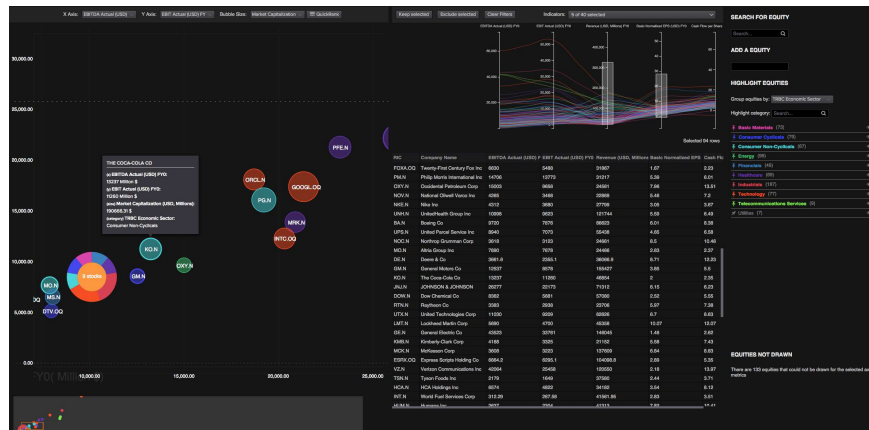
X Axis: EBITDA Actual (USD) Y Axis: EBIT Actual (USD) FY0 Bubble Size: Market Capitalization Quickfilters

30,000.00

25,000.00

20,000.00

15,000.00

10,000.00

5,000.00

0.00

THE COCA-COLA CO
(x) EBITDA Actual (USD) FY0: 13237 Million $
(y) EBIT Actual (USD) FY0: 11350 Million $
(size) Market Capitalization (USD, Millions): 190658.31 $
(category) TRBC Economic Sector: Consumer Non-Cyclicals

PFE.N
ORCL.N
GOOGL.OQ
PG.N
MRK.N
INTC.OQ
KO.N
OXY.N
GM.N
9 stocks
MO.N
MS.N
DTV.OQ

10,000.00 15,000.00 20,000.00

Keep selected Exclude selected Clear Filters Indicators: 6 of 40 selected

EBITDA Actual (USD) FY0 EBIT Actual (USD) FY0 Revenue (USD, Millions) FY0 Basic Normalized EPS (USD) FY0 Cash Flow per Share

Selected 84 rows

| RIC | Company Name | EBITDA Actual (USD) F | EBIT Actual (USD) FY0 | Revenue (USD, Millions) | Basic Normalized EPS | Cash Fl |
|---|---|---|---|---|---|---|
| FOXA.OQ | Twenty-First Century Fox Inc | 6630 | 5480 | 31867 | 1.67 | 2.23 |
| PM.N | Philip Morris International Inc | 14796 | 12770 | 31217 | 5.39 | 6.01 |
| OXY.N | Occidental Petroleum Corp | 15005 | 9686 | 24561 | 7.86 | 13.51 |
| NOV.N | National Oilwell Varco Inc | 4265 | 3488 | 22869 | 5.48 | 7.2 |
| NKE.N | Nike Inc | 4312 | 3690 | 27799 | 3.06 | 3.67 |
| UNH.N | UnitedHealth Group Inc | 10995 | 9620 | 121744 | 5.59 | 6.49 |
| BA.N | Boeing Co | 9720 | 7676 | 86623 | 6.01 | 8.38 |
| UPS.N | United Parcel Service Inc | 8940 | 7073 | 55438 | 4.65 | 6.58 |
| NOC.N | Northrop Grumman Corp | 3619 | 3123 | 24661 | 8.5 | 10.46 |
| MO.N | Altria Group Inc | 7690 | 7578 | 24466 | 2.63 | 2.37 |
| DE.N | Deere & Co. | 3661.6 | 2351.1 | 36066.9 | 8.71 | 12.23 |
| GM.N | General Motors Co | 12637 | 6578 | 155427 | 3.88 | 6 |
| KO.N | The Coca-Cola Co | 13237 | 11350 | 46854 | 2 | 2.38 |
| JNJ.N | JOHNSON & JOHNSON Inc | 26277 | 20173 | 71312 | 6.15 | 6.23 |
| DOW.N | Dow Chemical Co | 8382 | 5681 | 57080 | 2.02 | 5.05 |
| RTN.N | Raytheon Co | 3383 | 2938 | 23706 | 5.97 | 7.38 |
| UTX.N | United Technologies Corp | 11030 | 9029 | 62626 | 6.7 | 8.63 |
| LMT.N | Lockheed Martin Corp | 5990 | 4750 | 45358 | 10.07 | 13.07 |
| GE.N | General Electric Co | 43923 | 33761 | 146045 | 1.48 | 2.62 |
| KMB.N | Kimberly-Clark Corp | 4188 | 3325 | 21152 | 5.56 | 7.43 |
| MCK.N | McKesson Corp | 3658 | 3223 | 137609 | 6.84 | 8.63 |
| ESRX.OQ | Express Scripts Holding Co | 6664.2 | 6295.1 | 104098.8 | 2.58 | 5.03 |
| VZ.N | Verizon Communications Inc | 42064 | 25458 | 120550 | 2.18 | 13.97 |
| TSN.N | Tyson Foods Inc | 2179 | 1649 | 37580 | 2.44 | 3.71 |
| HCA.N | HCA Holdings Inc | 6574 | 4822 | 34182 | 3.54 | 8.13 |
| INT.N | World Fuel Services Corp | 313.29 | 267.55 | 41561.85 | 2.83 | 3.01 |

SEARCH FOR EQUITY
Search...

ADD A EQUITY

HIGHLIGHT EQUITIES
Group equities by: TRBC Economic Sector
Highlight category: Search...

Basic Materials (70)
Consumer Cyclicals (79)
Consumer Non-Cyclicals (67)
Energy (56)
Financials (48)
Healthcare (69)
Industrials (107)
Technology (77)
Telecommunications Services (9)
Utilities (7)

EQUITIES NOT DRAWN
There are 133 equities that could not be drawn for the selected ax metrics